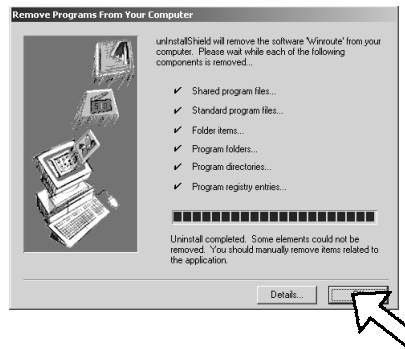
Remove Programs From Your Computer

unInstallShield will remove the software 'Winroute' from your computer. Please wait while each of the following components is removed...

✔ Shared program files...

✔ Standard program files...

✔ Folder items...

✔ Program folders...

✔ Program directories...

✔ Program registry entries...

Uninstall completed. Some elements could not be removed. You should manually remove items related to the application.

Details...
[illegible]